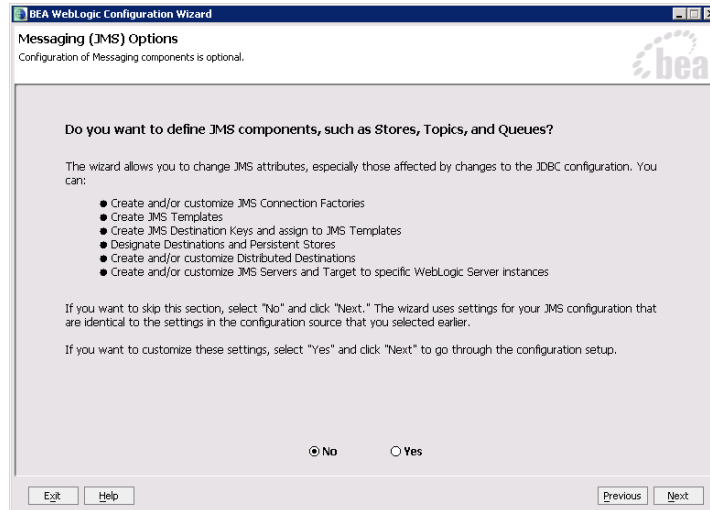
BEA WebLogic Configuration Wizard

Messaging (JMS) Options
Configuration of Messaging components is optional.

bea

Do you want to define JMS components, such as Stores, Topics, and Queues?

The wizard allows you to change JMS attributes, especially those affected by changes to the JDBC configuration. You can:

- Create and/or customize JMS Connection Factories
- Create JMS Templates
- Create JMS Destination Keys and assign to JMS Templates
- Designate Destinations and Persistent Stores
- Create and/or customize Distributed Destinations
- Create and/or customize JMS Servers and Target to specific WebLogic Server instances

If you want to skip this section, select "No" and click "Next." The wizard uses settings for your JMS configuration that are identical to the settings in the configuration source that you selected earlier.

If you want to customize these settings, select "Yes" and click "Next" to go through the configuration setup.

No Yes

Exit Help Previous Next